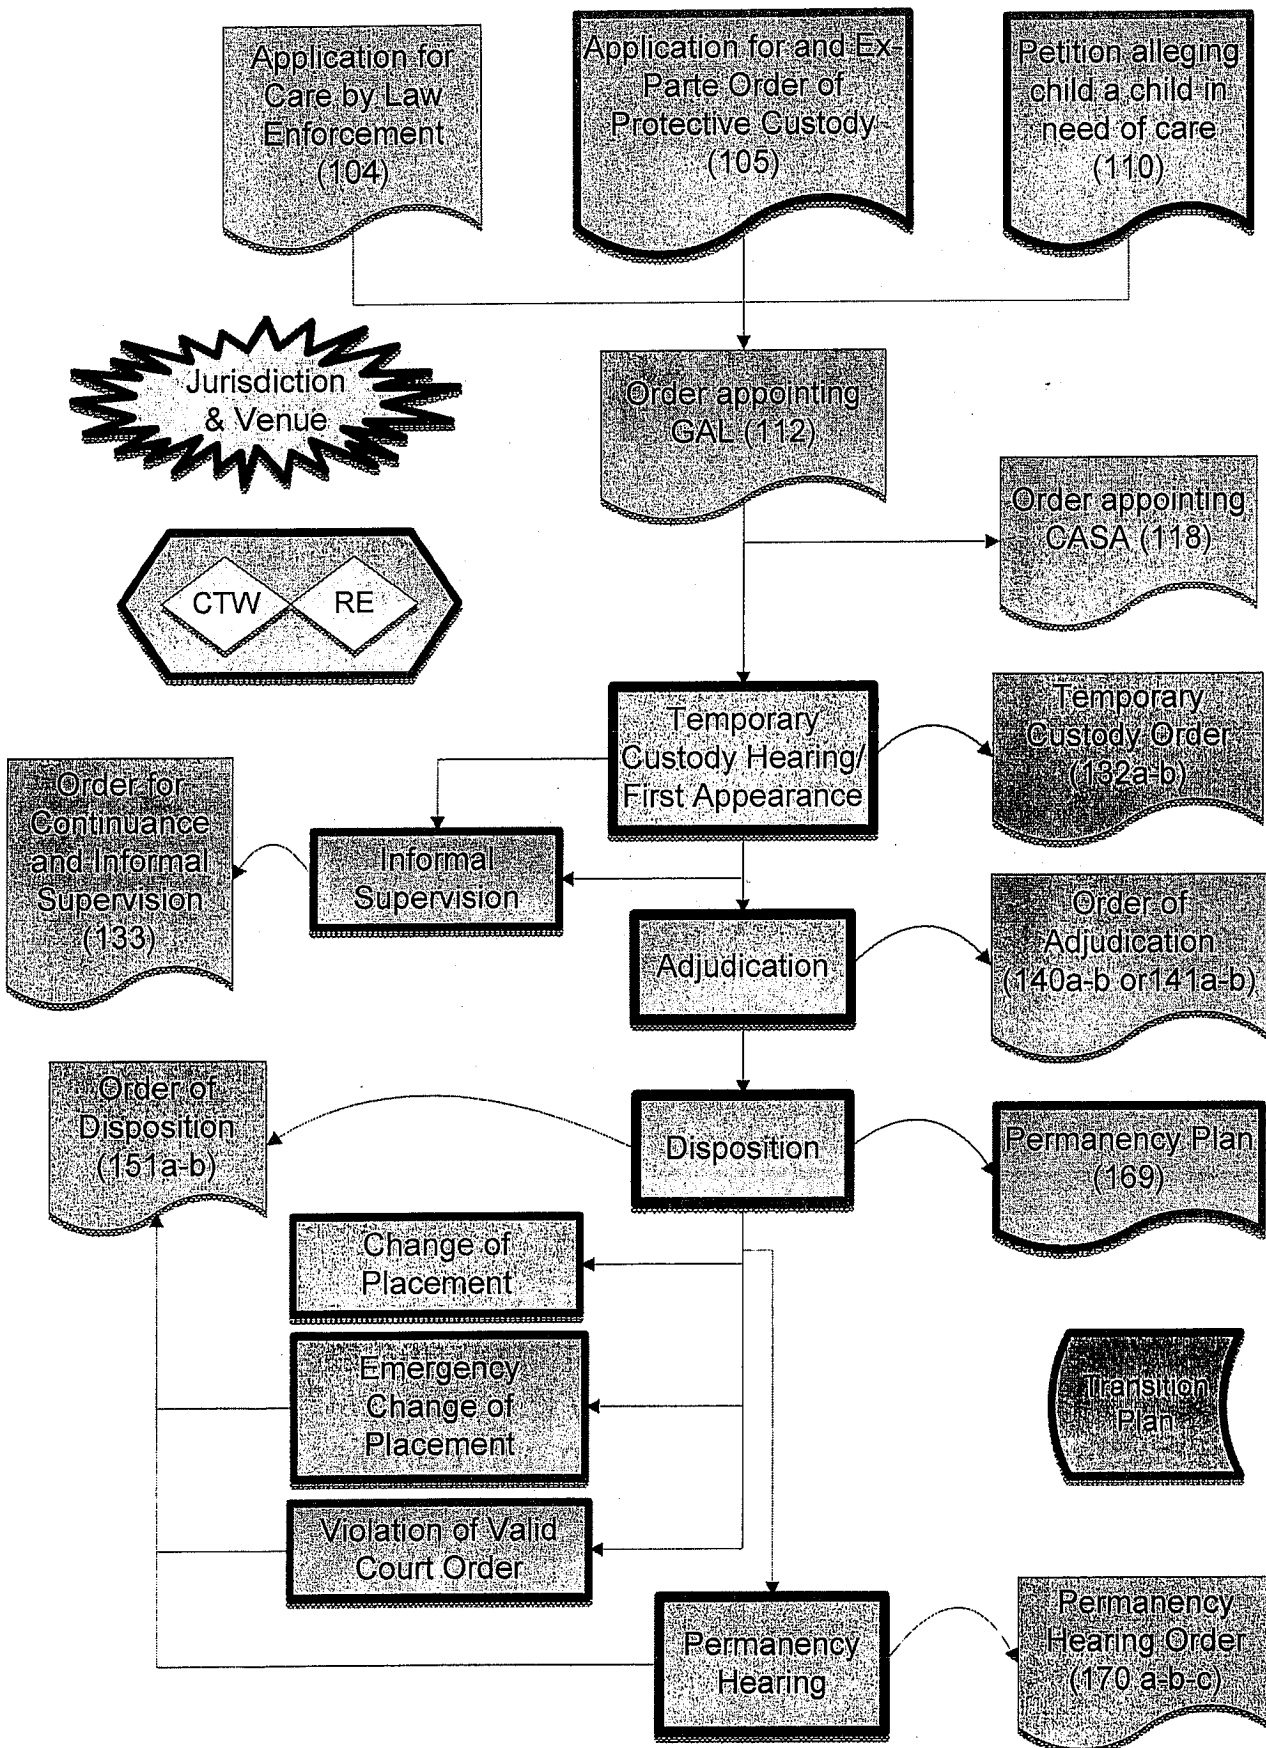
Application for Care by Law Enforcement (104)

Application for and Ex-Parte Order of Protective Custody (105)

Petition alleging child a child in need of care (110)

Jurisdiction & Venue

CTW

RE

Order appointing GAL (112)

Order appointing CASA (118)

Temporary Custody Hearing/ First Appearance

Temporary Custody Order (132a-b)

Order for Continuance and Informal Supervision (133)

Informal Supervision

Adjudication

Order of Adjudication (140a-b or141a-b)

Order of Disposition (151a-b)

Disposition

Permanency Plan (169)

Change of Placement

Emergency Change of Placement

Transition Plan

Violation of Valid Court Order

Permanency Hearing

Permanency Hearing Order (170 a-b-c)